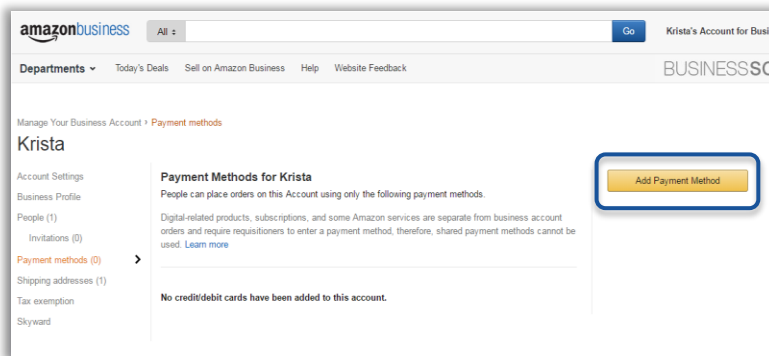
amazonbusiness

All ÷

Go

Krista's Account for Busi

Departments ▾ Today's Deals Sell on Amazon Business Help Website Feedback

BUSINESSSC

Manage Your Business Account › Payment methods

Krista

Account Settings
Business Profile
People (1)
Invitations (0)
Payment methods (0)
Shipping addresses (1)
Tax exemption
Skyward

Payment Methods for Krista

People can place orders on this Account using only the following payment methods.

Digital-related products, subscriptions, and some Amazon services are separate from business account orders and require requisitioners to enter a payment method, therefore, shared payment methods cannot be used. Learn more

No credit/debit cards have been added to this account.

Add Payment Method